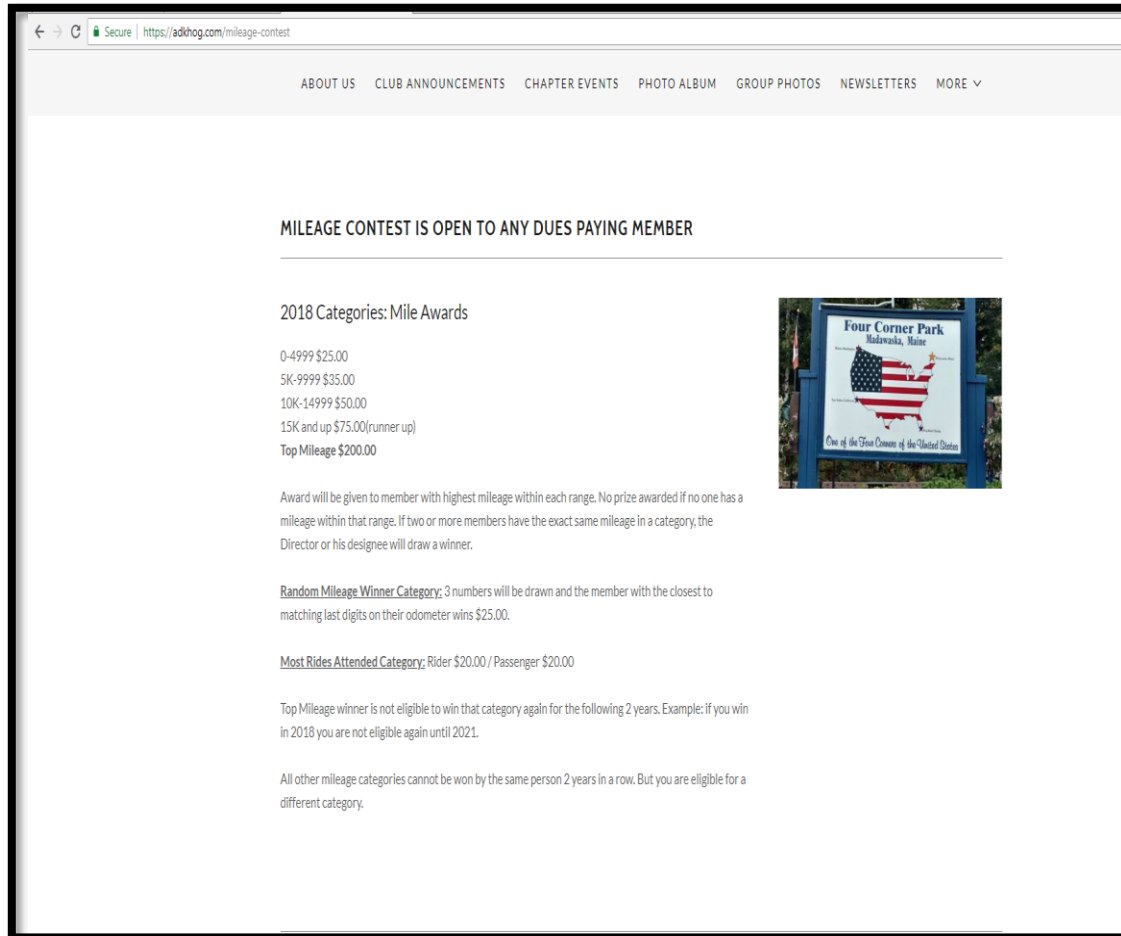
Secure | https://adkhog.com/mileage-contest

ABOUT US CLUB ANNOUNCEMENTS CHAPTER EVENTS PHOTO ALBUM GROUP PHOTOS NEWSLETTERS MORE

MILEAGE CONTEST IS OPEN TO ANY DUES PAYING MEMBER

2018 Categories: Mile Awards

0-4999 $25.00
5K-9999 $35.00
10K-14999 $50.00
15K and up $75.00(runner up)
Top Mileage $200.00

Award will be given to member with highest mileage within each range. No prize awarded if no one has a mileage within that range. If two or more members have the exact same mileage in a category, the Director or his designee will draw a winner.

Random Mileage Winner Category: 3 numbers will be drawn and the member with the closest to matching last digits on their odometer wins $25.00.

Most Rides Attended Category: Rider $20.00 / Passenger $20.00

Top Mileage winner is not eligible to win that category again for the following 2 years. Example: if you win in 2018 you are not eligible again until 2021.

All other mileage categories cannot be won by the same person 2 years in a row. But you are eligible for a different category.

Four Corner Park
Madawaska, Maine
One of the Four Corners of the United States